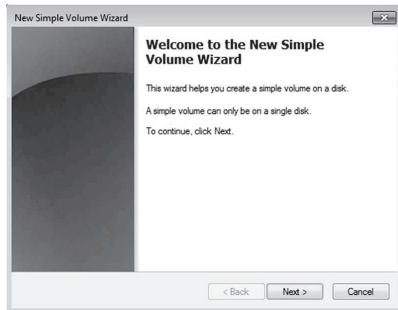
New Simple Volume Wizard

Welcome to the New Simple Volume Wizard

This wizard helps you create a simple volume on a disk.

A simple volume can only be on a single disk.

To continue, click Next.

< Back
Next >
Cancel